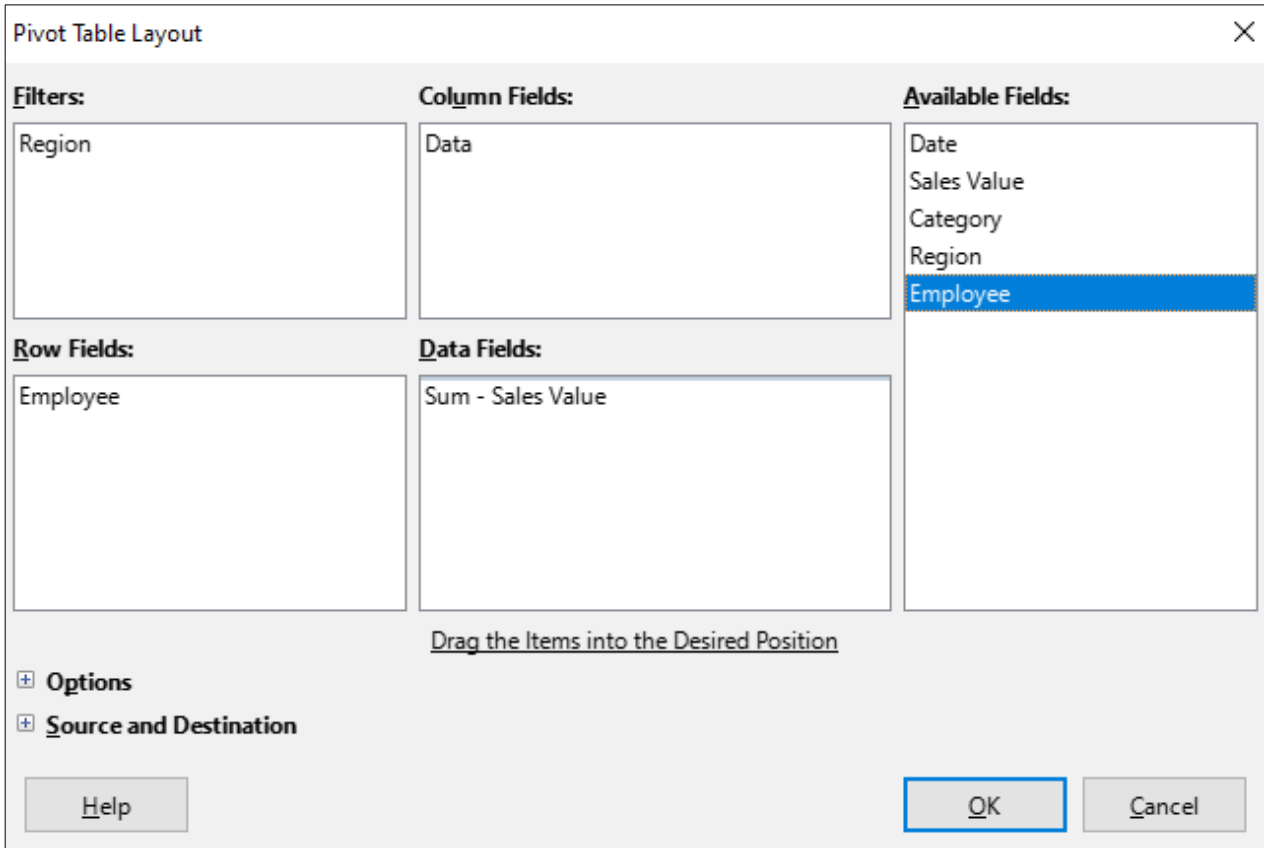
Pivot Table Layout

Filters:
Region

Column Fields:
Data

Available Fields:
Date
Sales Value
Category
Region
Employee

Row Fields:
Employee

Data Fields:
Sum - Sales Value

Drag the Items into the Desired Position

Options

Source and Destination

Help

OK

Cancel